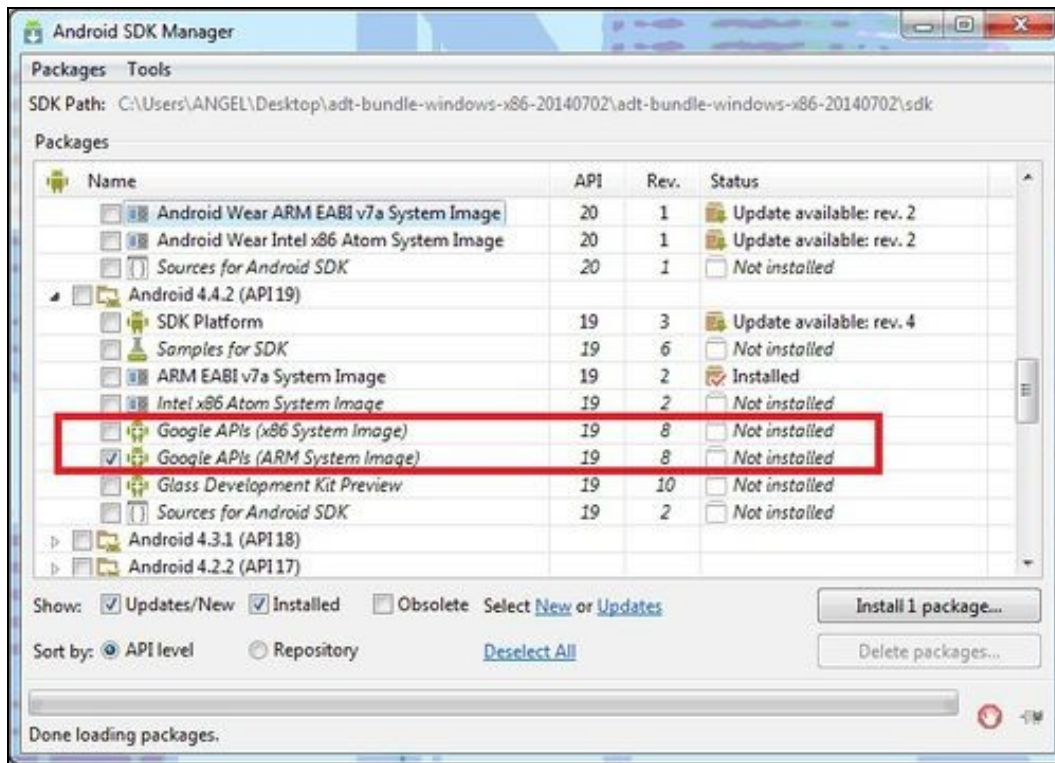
Android SDK Manager

Packages Tools

SDK Path: C:\Users\ANGEL\Desktop\adt-bundle-windows-x86-20140702\adt-bundle-windows-x86-20140702\sdk

Packages

| Name | API | Rev. | Status |
|---|---|---|---|
| Android Wear ARM EABI v7a System Image | 20 | 1 | Update available: rev. 2 |
| Android Wear Intel x86 Atom System Image | 20 | 1 | Update available: rev. 2 |
| Sources for Android SDK | 20 | 1 | Not installed |
| Android 4.4.2 (API 19) | | | |
| SDK Platform | 19 | 3 | Update available: rev. 4 |
| Samples for SDK | 19 | 6 | Not installed |
| ARM EABI v7a System Image | 19 | 2 | Installed |
| Intel x86 Atom System Image | 19 | 2 | Not installed |
| Google APIs (x86 System Image) | 19 | 8 | Not installed |
| Google APIs (ARM System Image) | 19 | 8 | Not installed |
| Glass Development Kit Preview | 19 | 10 | Not installed |
| Sources for Android SDK | 19 | 2 | Not installed |
| Android 4.3.1 (API 18) | | | |
| Android 4.2.2 (API 17) | | | |

Show: Updates/New Installed Obsolete Select New or Updates

Install 1 package...

Sort by: API level Repository Deselect All

Delete packages...

Done loading packages.